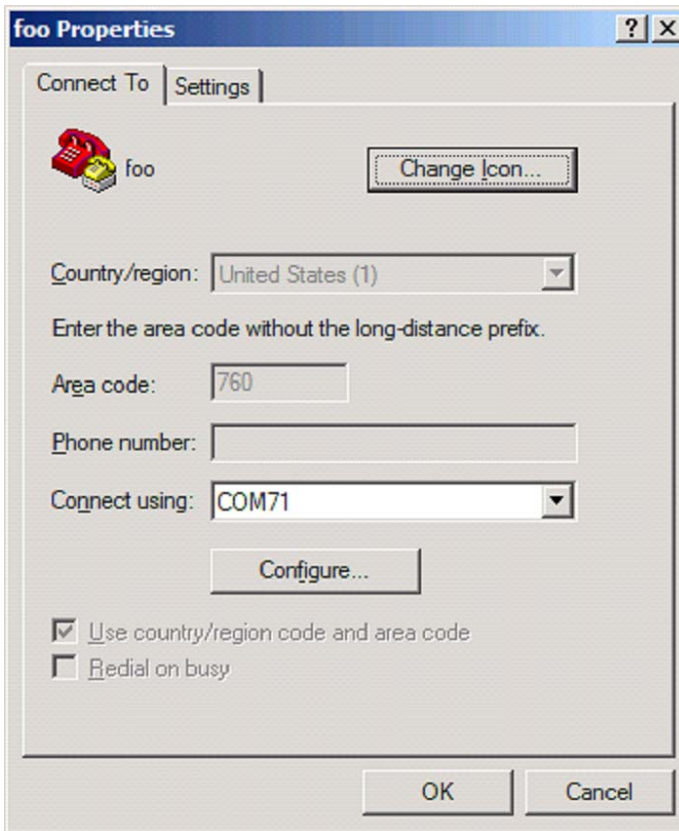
foo Properties

?
X

Connect To
Settings

foo

Change Icon...

Country/region: United States (1)

Enter the area code without the long-distance prefix.

Area code: 760

Phone number:

Connect using: COM71

Configure...

Use country/region code and area code

Redial on busy

OK
Cancel